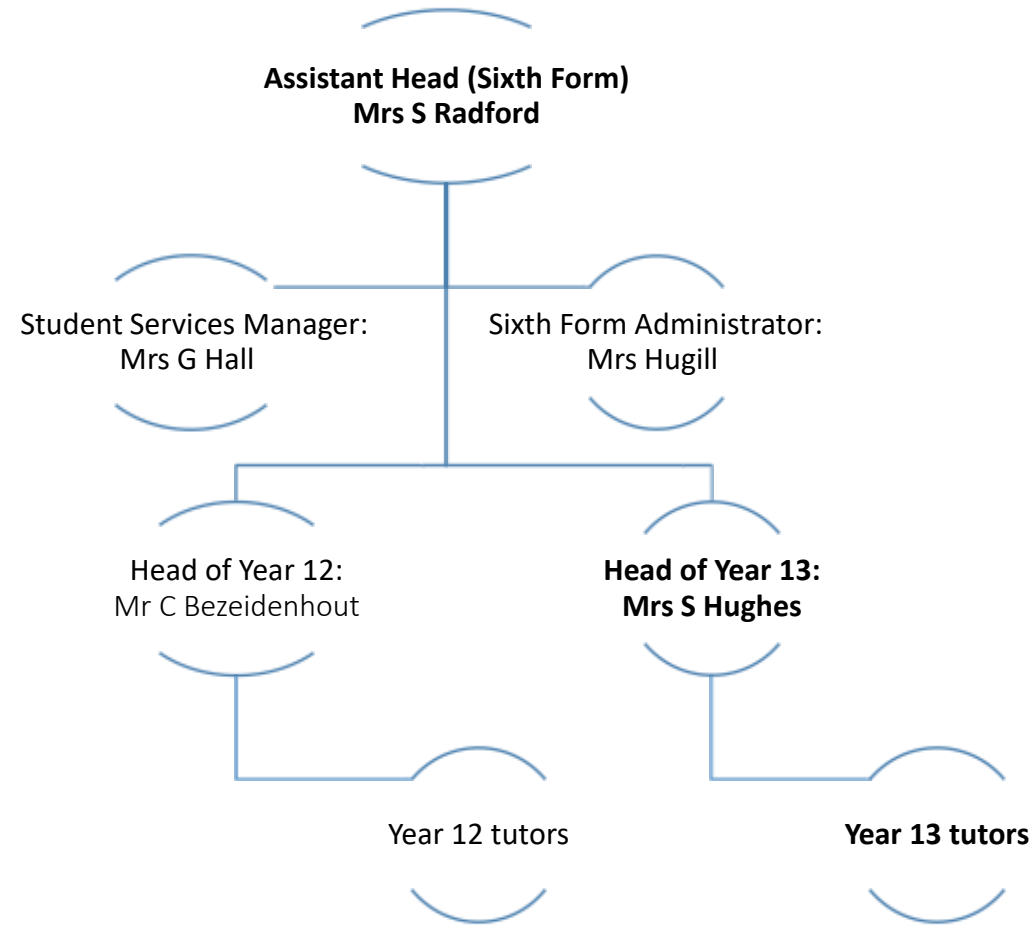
Assistant Head (Sixth Form)
Mrs S Radford

Student Services Manager:
Mrs G Hall

Sixth Form Administrator:
Mrs Hugill

Head of Year 12:
Mr C Bezeidenhout

Head of Year 13:
Mrs S Hughes

Year 12 tutors

Year 13 tutors